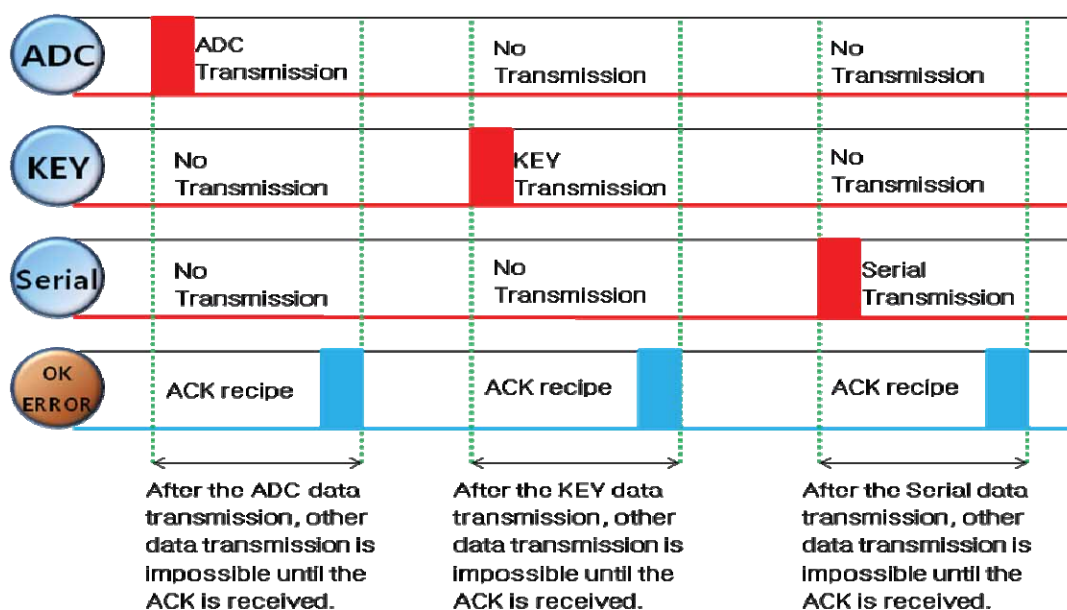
ADC

ADC Transmission

No Transmission

No Transmission

KEY

No Transmission

KEY Transmission

No Transmission

Serial

No Transmission

No Transmission

Serial Transmission

OK ERROR

ACK recipe

ACK recipe

ACK recipe

After the ADC data transmission, other data transmission is impossible until the ACK is received.

After the KEY data transmission, other data transmission is impossible until the ACK is received.

After the Serial data transmission, other data transmission is impossible until the ACK is received.